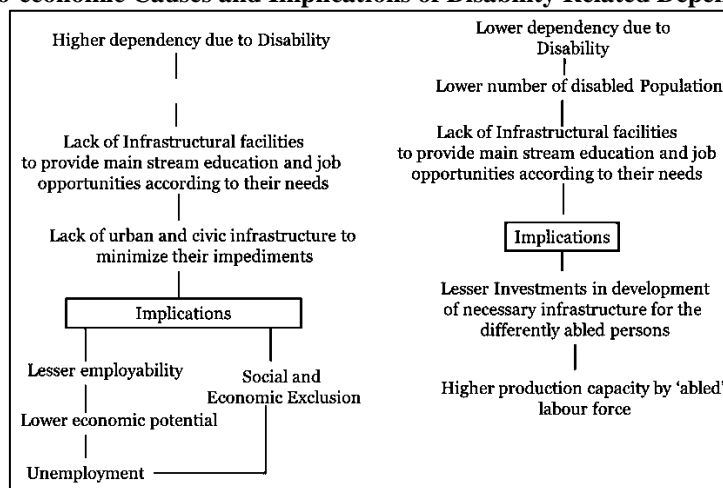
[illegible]o-economic Causes and Implications of Disability Related Depe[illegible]

Higher dependency due to Disability

Lack of Infrastructural facilities to provide main stream education and job opportunities according to their needs

Lack of urban and civic infrastructure to minimize their impediments

Implications

Lesser employability

Lower economic potential

Unemployment

Social and Economic Exclusion

Lower dependency due to Disability

Lower number of disabled Population

Lack of Infrastructural facilities to provide main stream education and job opportunities according to their needs

Implications

Lesser Investments in development of necessary infrastructure for the differently abled persons

Higher production capacity by 'abled' labour force